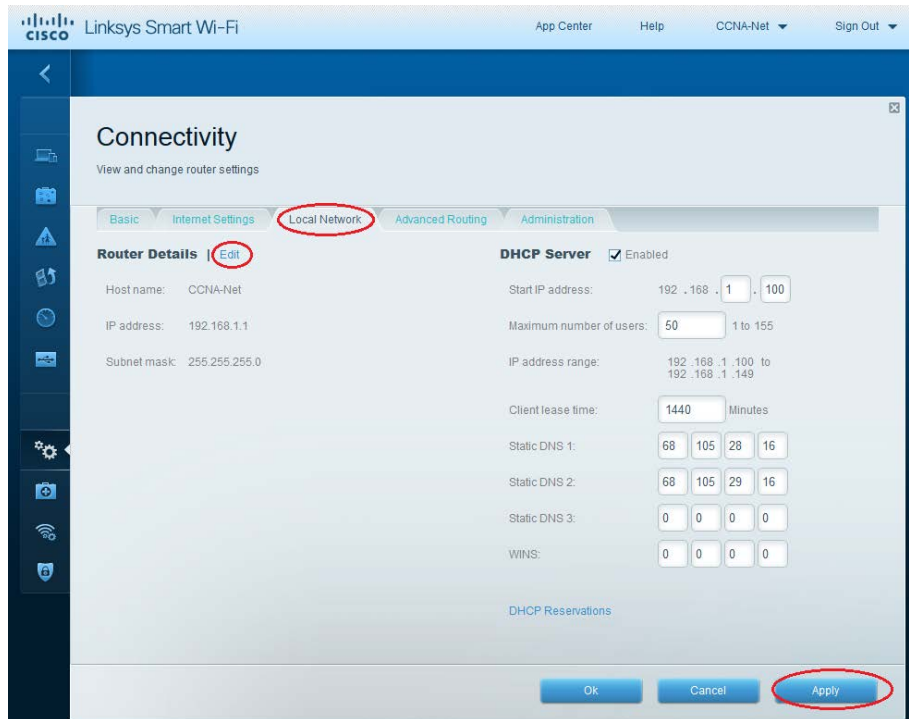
cisco Linksys Smart Wi-Fi

App Center Help CCNA-Net Sign Out

Connectivity

View and change router settings

Basic Internet Settings Local Network Advanced Routing Administration

Router Details | Edit

Host name: CCNA-Net

IP address: 192.168.1.1

Subnet mask: 255.255.255.0

DHCP Server ☑ Enabled

Start IP address: 192 . 168 . 1 . 100

Maximum number of users: 50 1 to 155

IP address range: 192 .168 .1 .100 to 192 .168 .1 .149

Client lease time: 1440 Minutes

Static DNS 1: 68 105 28 16

Static DNS 2: 68 105 29 16

Static DNS 3: 0 0 0 0

WINS: 0 0 0 0

DHCP Reservations

Ok Cancel Apply